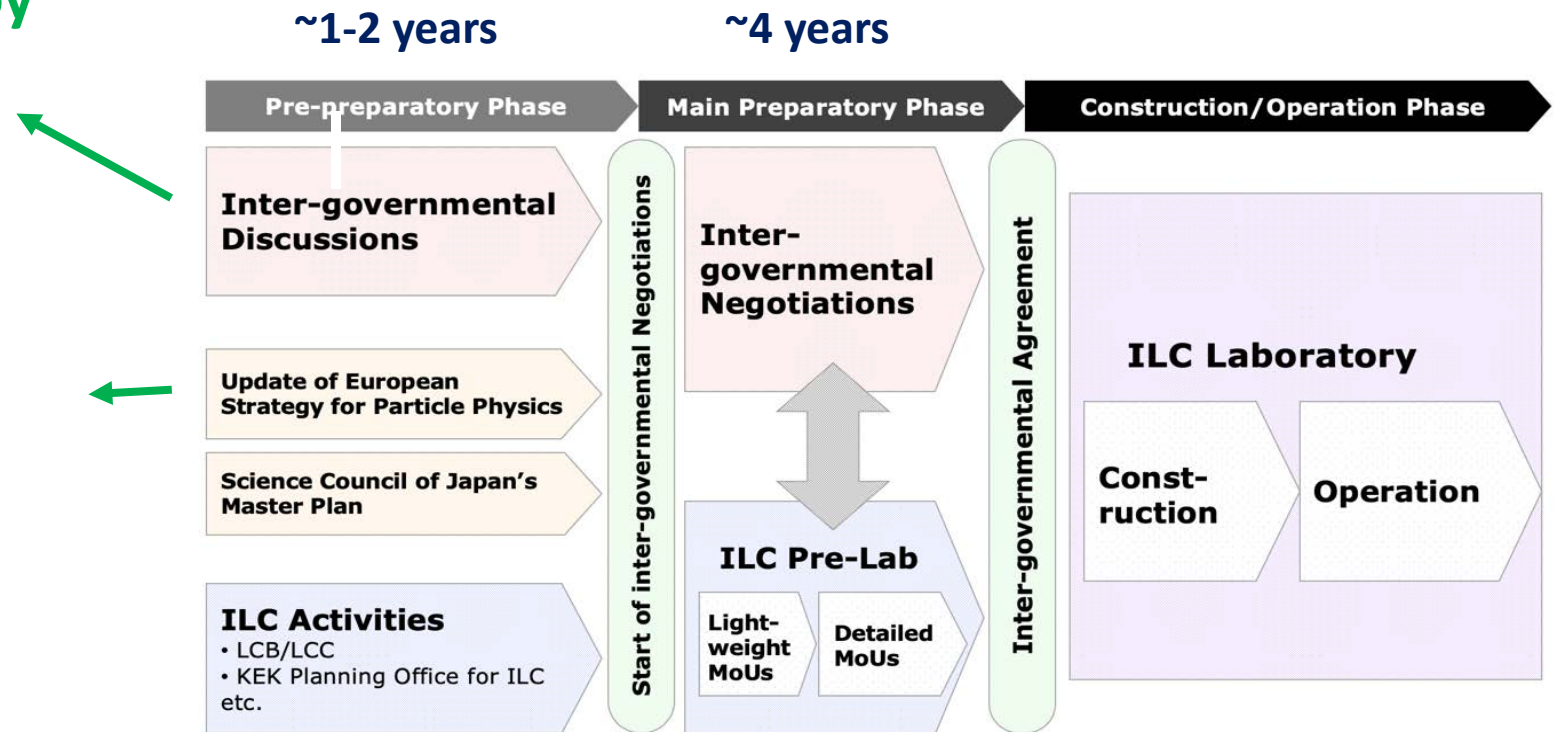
y

~1-2 years

~4 years

Pre-preparatory Phase

Main Preparatory Phase

Construction/Operation Phase

Inter-governmental Discussions

Update of European Strategy for Particle Physics

Science Council of Japan's Master Plan

ILC Activities
• LCB/LCC
• KEK Planning Office for ILC etc.

Start of inter-governmental Negotiations

Inter-governmental Negotiations

ILC Pre-Lab

Light-weight MoUs

Detailed MoUs

Inter-governmental Agreement

ILC Laboratory

Construction

Operation